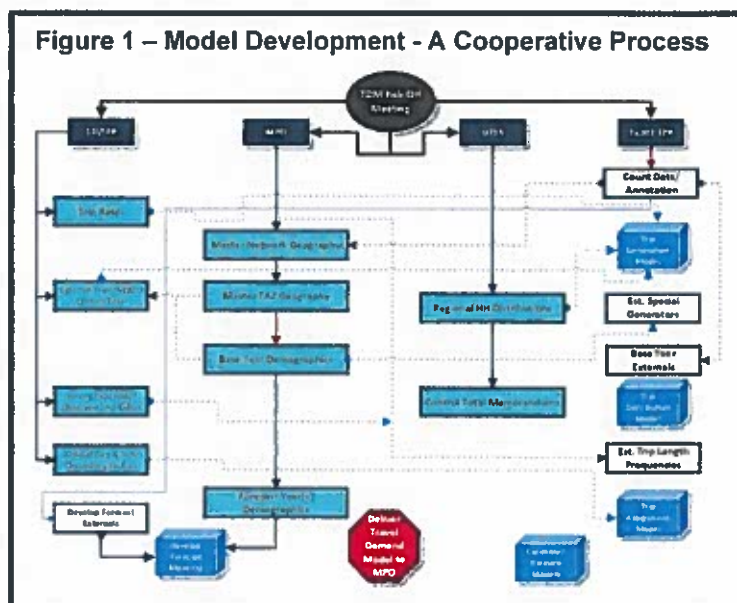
Figure 1 – Model Development - A Cooperative Process

TDM Kick-Off Meeting

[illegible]

MPO

UTSA

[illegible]

Count Data/ Annotation

Trip Rates

Master Network Geography

Trip Generation Model

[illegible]

Master TAZ Geography

Regional HH Distribution

Est. Special Generators

Base Year Demographics

Base Year Externals

Control Total Memorandum

Trip Distribution Model

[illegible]

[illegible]

Est. Trip Length Frequencies

Forecast Year(s) Demographics

Develop Forecast Externals

Trip Assignment Model

Deliver Travel Demand Model to MPO

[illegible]

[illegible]